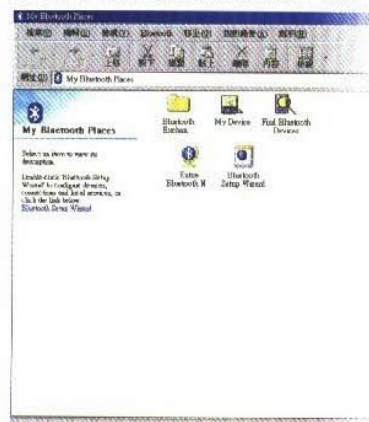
My Bluetooth Places

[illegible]

My Bluetooth Places

My Bluetooth Places

Select an item to view its description.

Double-click 'Bluetooth Setup Wizard' to configure devices, connections and local services, or click the link below.

Bluetooth Setup Wizard

Bluetooth Exchan...

My Device

Find Bluetooth Devices

Entire Bluetooth N...

Bluetooth Setup Wizard